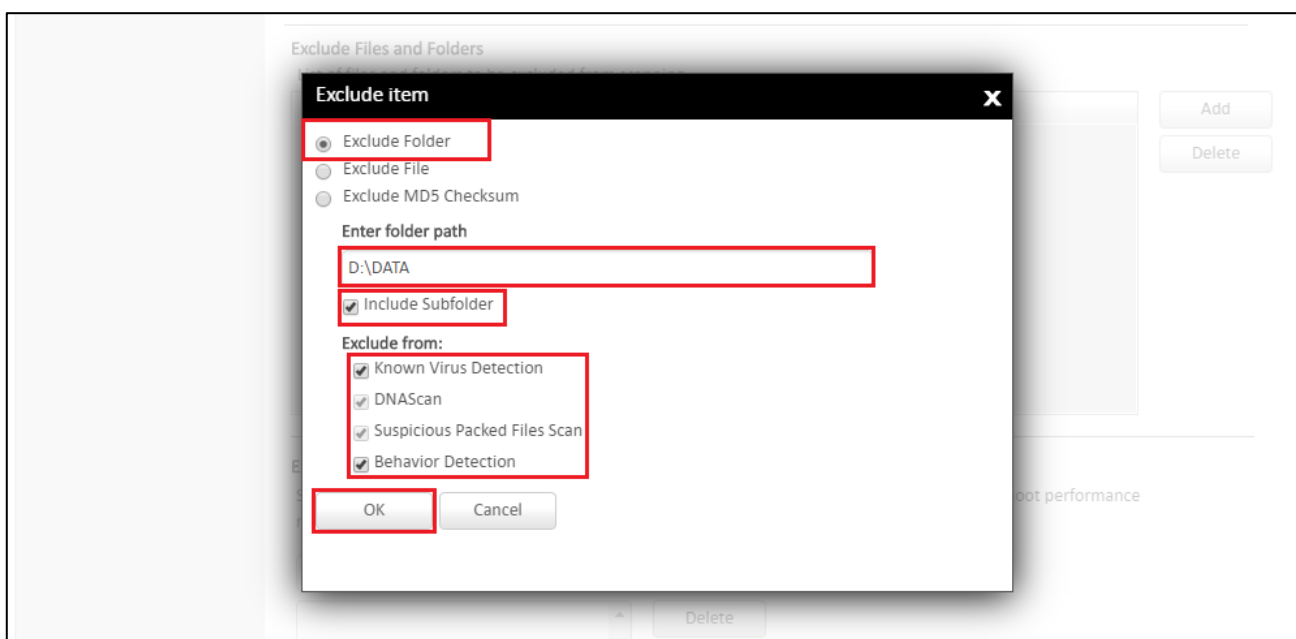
Exclude Files and Folders

Add

Delete

Exclude item

Exclude Folder
Exclude File
Exclude MD5 Checksum

Enter folder path

D:\DATA

Include Subfolder

Exclude from:

Known Virus Detection
DNAScan
Suspicious Packed Files Scan
Behavior Detection

OK
Cancel

oot performance

Delete